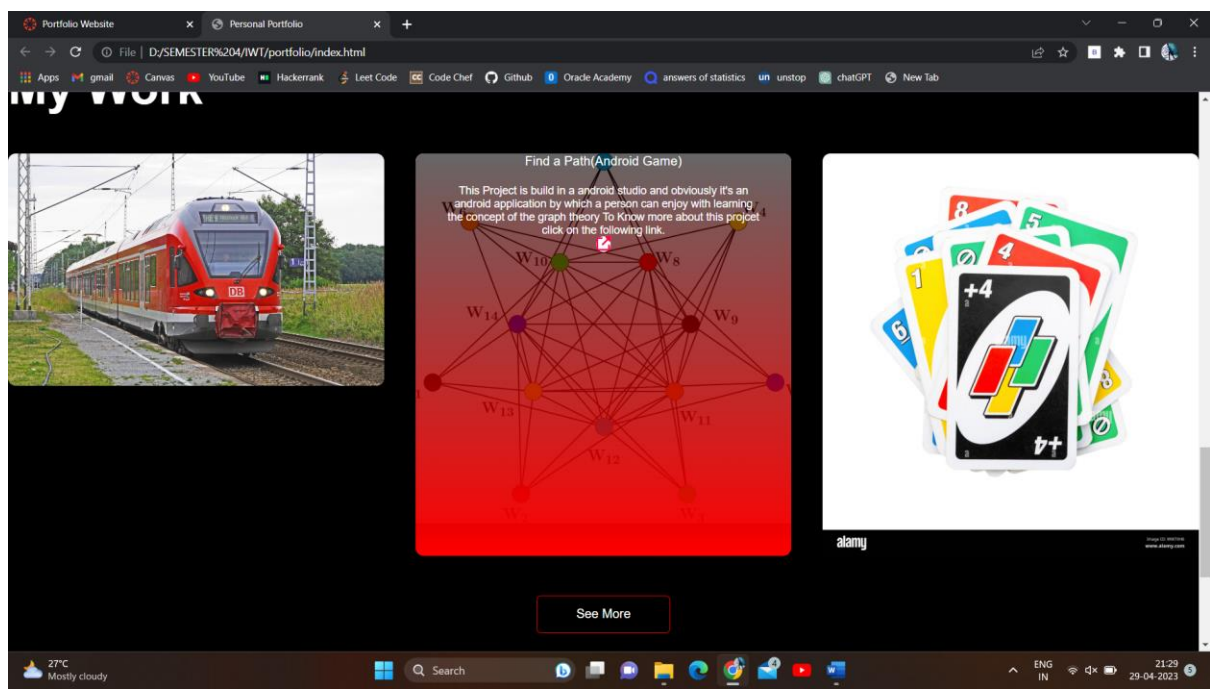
Portfolio Website ×
Personal Portfolio ×
+

File | D:/SEMESTER%204/IWT/portfolio/index.html

Apps gmail Canvas YouTube Hackerrank Leet Code Code Chef Github Oracle Academy answers of statistics unstop chatGPT New Tab

My Work

DB

Find a Path(Android Game)

This Project is build in a android studio and obviously it's an android application by which a person can enjoy with learning the concept of the graph theory To Know more about this projcet click on the following link.

$W_{10}$ $W_8$ $W_{14}$ $W_9$ $W_{13}$ $W_{11}$ $W_{12}$

8 5 4 1 6 +4

alamy

See More

27°C
Mostly cloudy

Search

ENG IN

21:29
29-04-2023